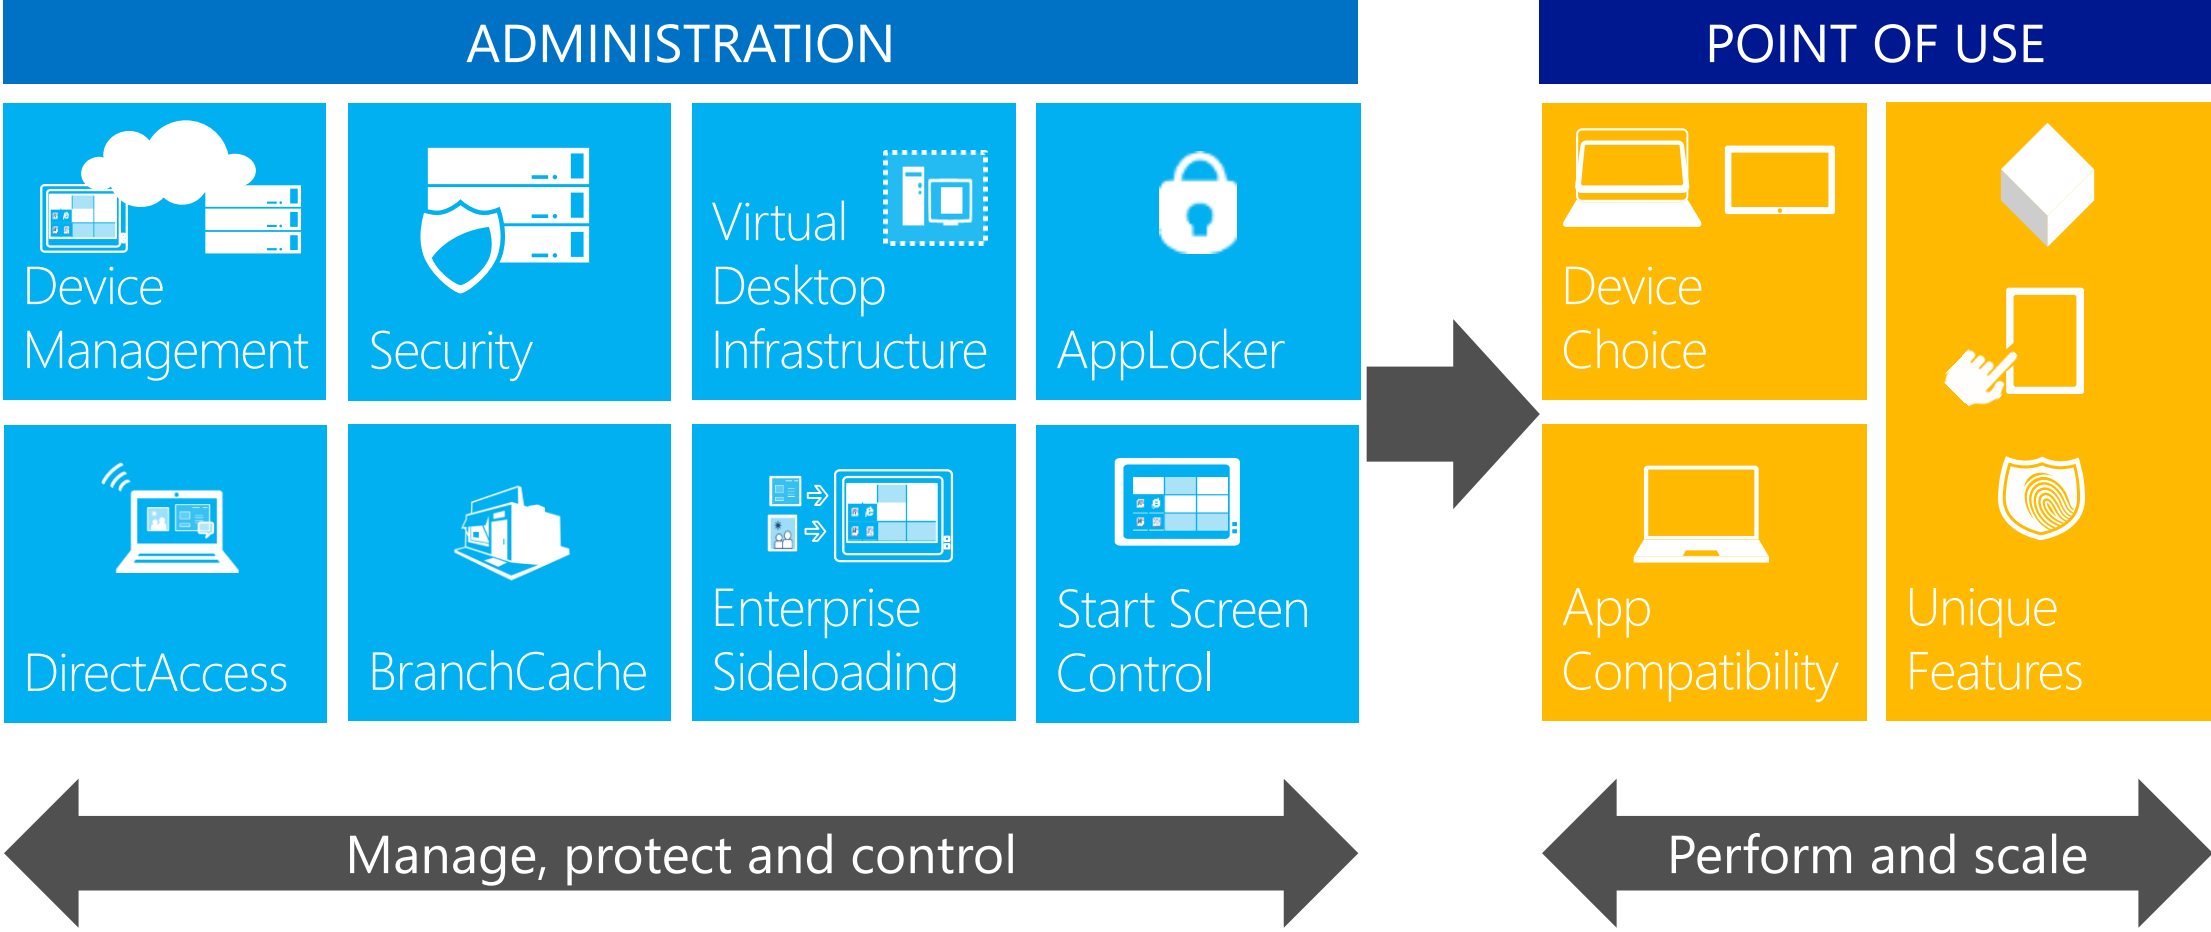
ADMINISTRATION

POINT OF USE

Device Management

Security

Virtual Desktop Infrastructure

AppLocker

DirectAccess

BranchCache

Enterprise Sideloading

Start Screen Control

Device Choice

App Compatibility

Unique Features

Manage, protect and control

Perform and scale